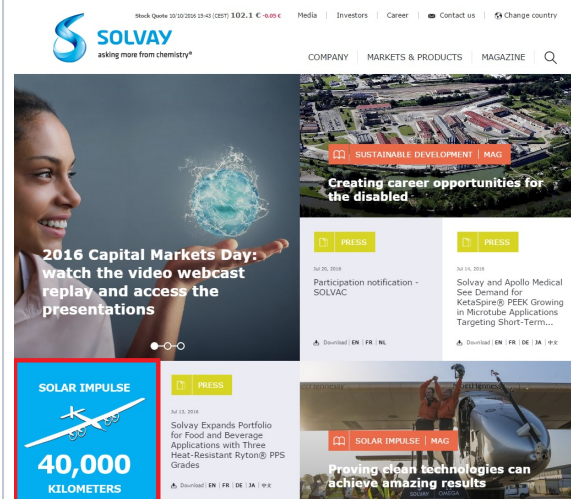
SOLVAY
asking more from chemistry®

Stock Quote 10/10/2016 15:43 (CEST) 102.1 € -0.05 €

Media | Investors | Career | Contact us | Change country

COMPANY | MARKETS & PRODUCTS | MAGAZINE

2016 Capital Markets Day: watch the video webcast replay and access the presentations

SUSTAINABLE DEVELOPMENT | MAG

Creating career opportunities for the disabled

PRESS

Jul 20, 2016

Participation notification - SOLVAC

Download | EN | FR | NL

PRESS

Jul 14, 2016

Solvay and Apollo Medical See Demand for KetaSpire® PEEK Growing in Microtube Applications Targeting Short-Term...

Download | EN | FR | DE | JA | 中文

SOLAR IMPULSE

40,000 KILOMETERS

PRESS

Jul 13, 2016

Solvay Expands Portfolio for Food and Beverage Applications with Three Heat-Resistant Ryton® PPS Grades

Download | EN | FR | DE | JA | 中文

SOLAR IMPULSE | MAG

Proving clean technologies can achieve amazing results